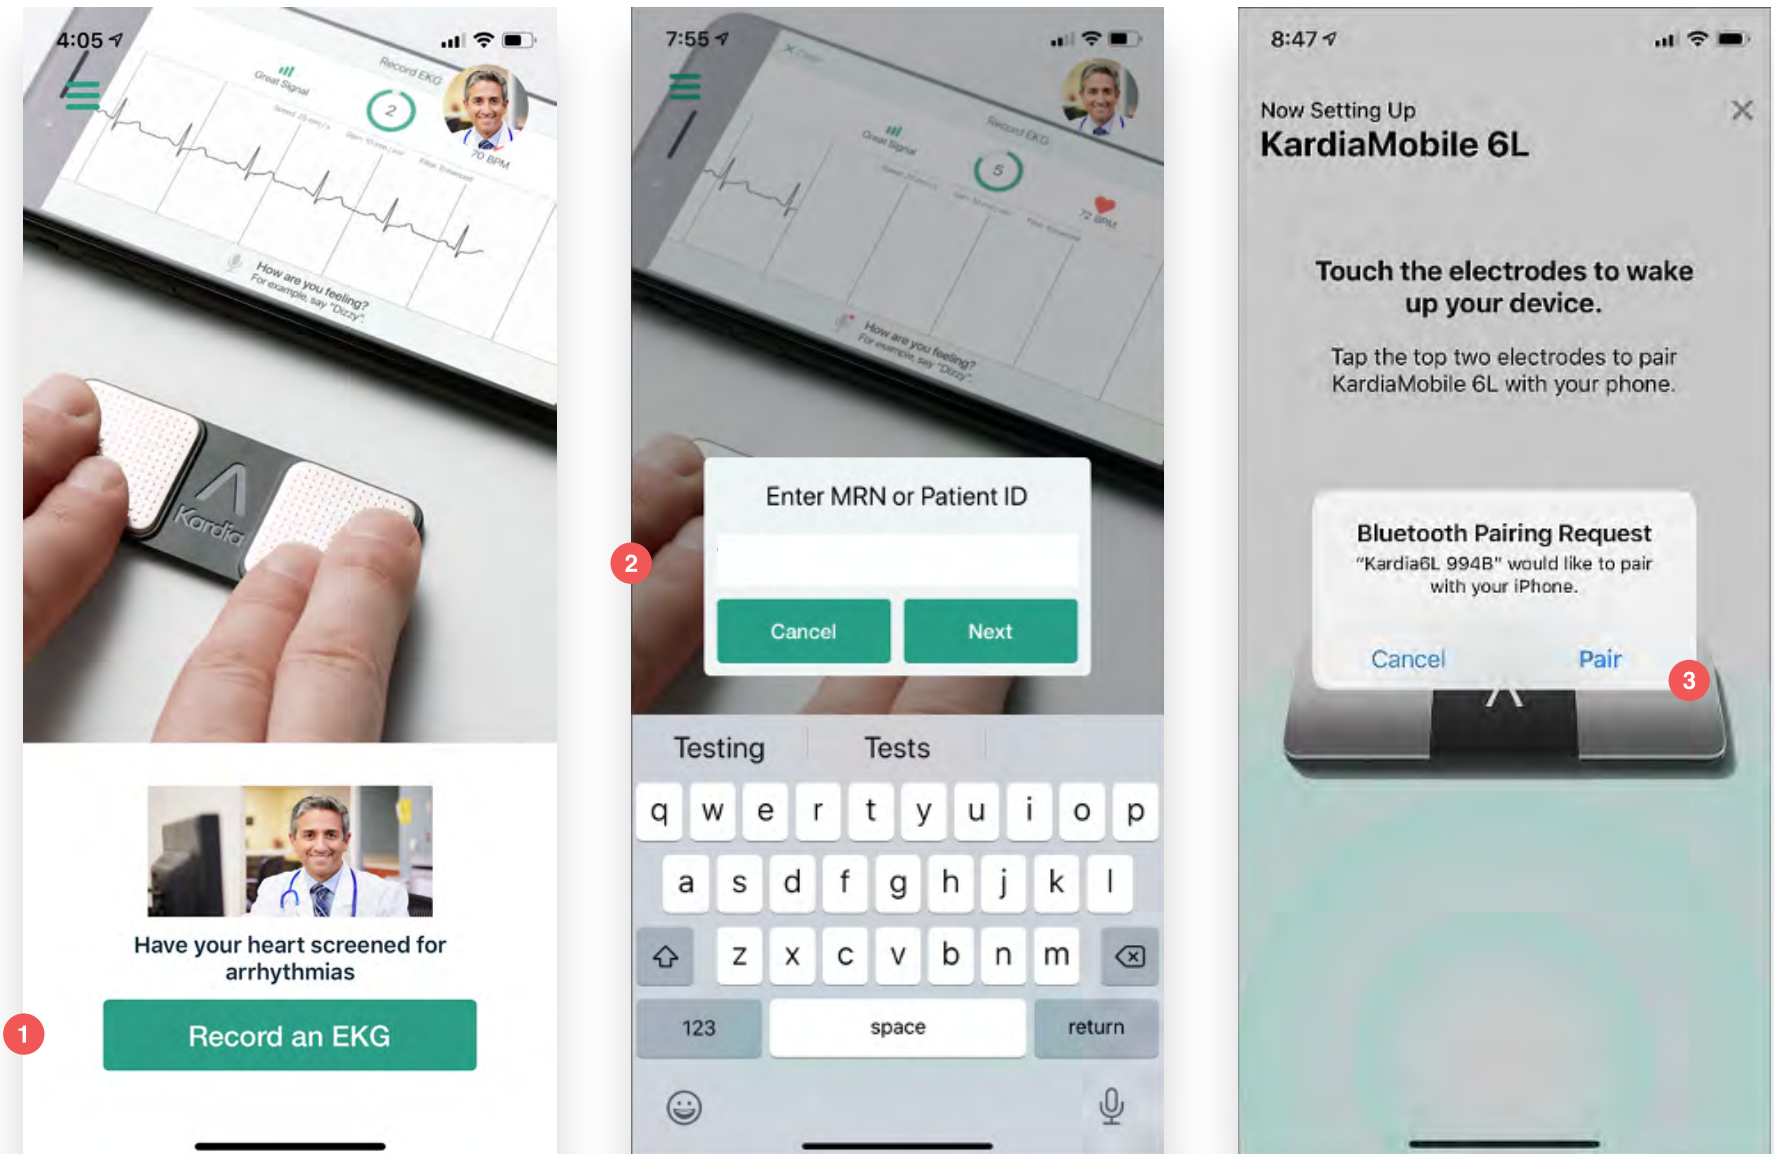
4:05

Great Signal

Record EKG

2

70 BPM

How are you feeling? For example, say "Dizzy"

Kardia

Have your heart screened for arrhythmias

Record an EKG

1

7:55

Great Signal

Record EKG

5

72 BPM

How are you feeling? For example, say "Dizzy"

Enter MRN or Patient ID

Cancel

Next

2

Testing

Tests

q w e r t y u i o p

a s d f g h j k l

z x c v b n m

123

space

return

8:47

Now Setting Up

KardiaMobile 6L

Touch the electrodes to wake up your device.

Tap the top two electrodes to pair KardiaMobile 6L with your phone.

Bluetooth Pairing Request

"Kardia6L 994B" would like to pair with your iPhone.

Cancel

Pair

3